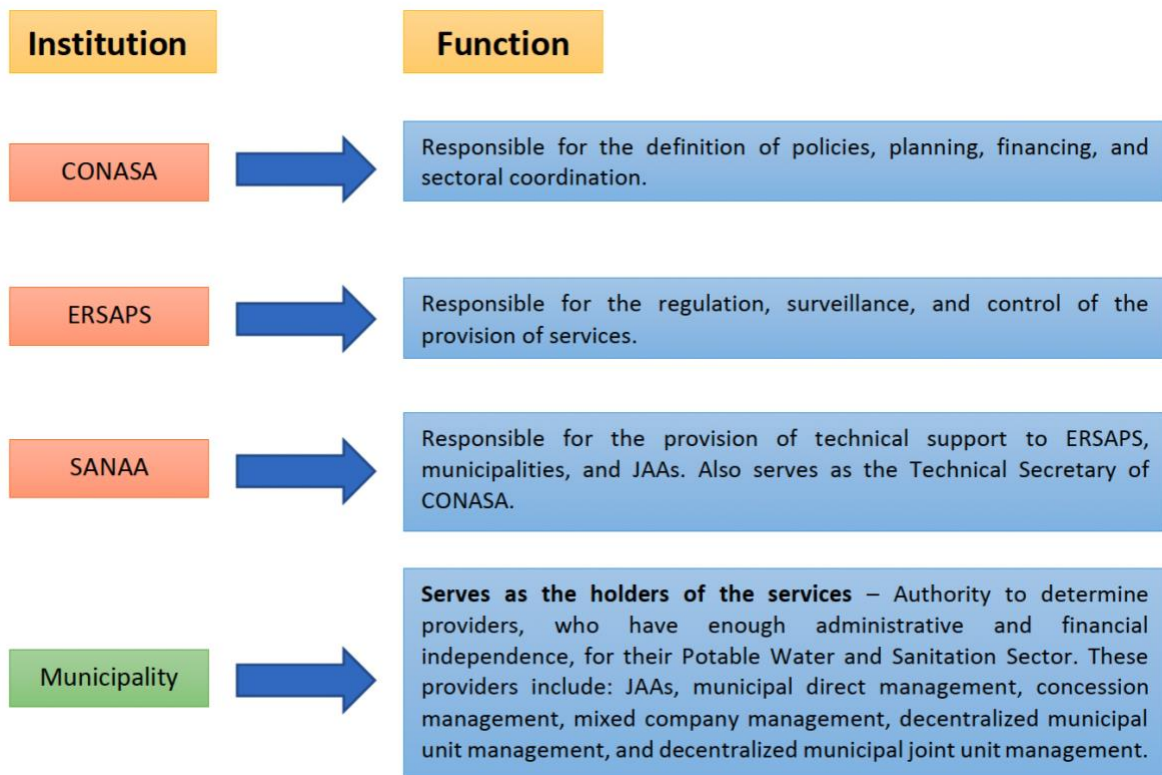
Institution

Function

CONASA

Responsible for the definition of policies, planning, financing, and sectoral coordination.

ERSAPS

Responsible for the regulation, surveillance, and control of the provision of services.

SANAA

Responsible for the provision of technical support to ERSAPS, municipalities, and JAAs. Also serves as the Technical Secretary of CONASA.

Municipality

**Serves as the holders of the services** – Authority to determine providers, who have enough administrative and financial independence, for their Potable Water and Sanitation Sector. These providers include: JAAs, municipal direct management, concession management, mixed company management, decentralized municipal unit management, and decentralized municipal joint unit management.